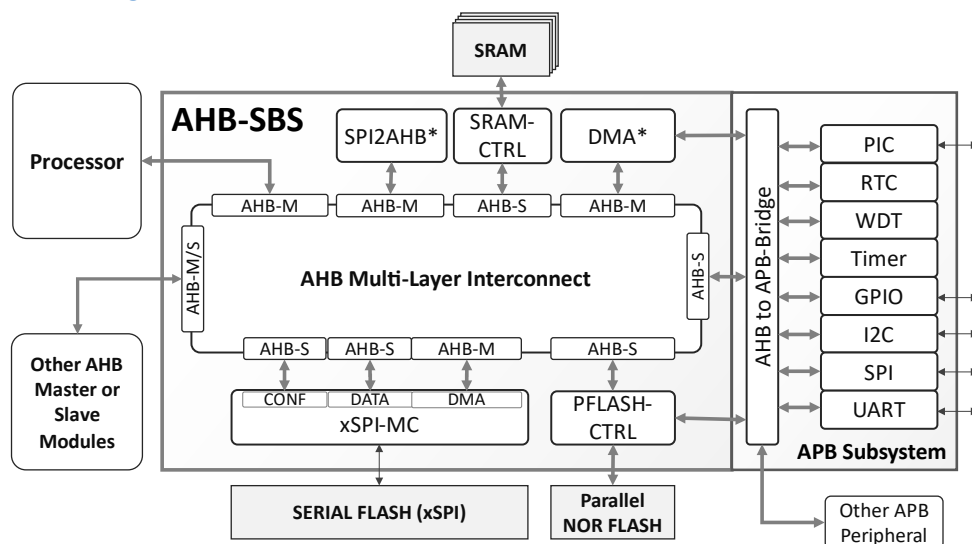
SRAM

AHB-SBS

SPI2AHB*

SRAM-CTRL

DMA*

Processor

AHB-M

AHB-M

AHB-S

AHB-M

AHB-M/S

AHB Multi-Layer Interconnect

AHB-S

AHB to APB-Bridge

PIC

RTC

WDT

Timer

GPIO

I2C

SPI

UART

Other AHB Master or Slave Modules

AHB-S

AHB-S

AHB-M

AHB-S

CONF

DATA

DMA

xSPI-MC

PFLASH-CTRL

APB Subsystem

SERIAL FLASH (xSPI)

Parallel NOR FLASH

Other APB Peripheral